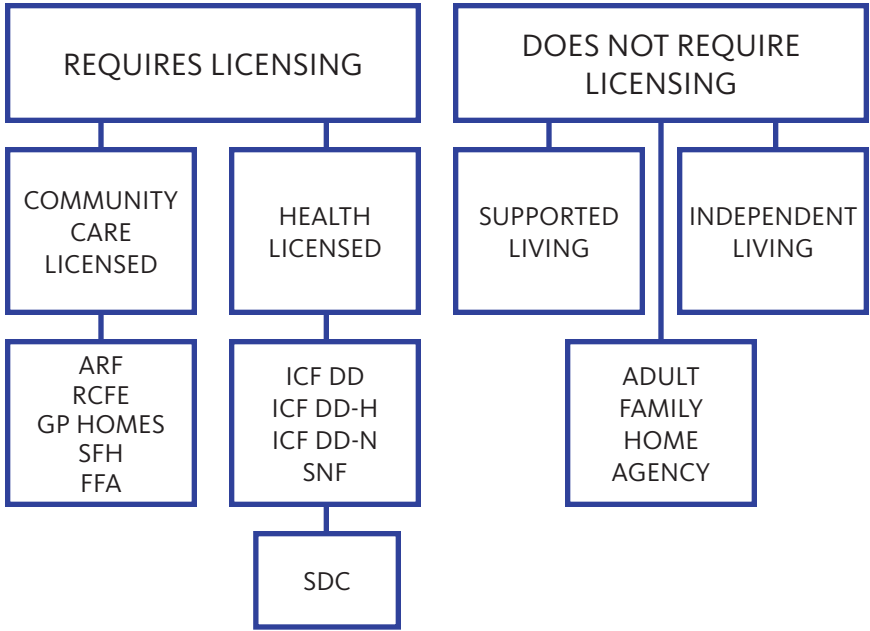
REQUIRES LICENSING

COMMUNITY CARE LICENSED

ARF
RCFE
GP HOMES
SFH
FFA

HEALTH LICENSED

ICF DD
ICF DD-H
ICF DD-N
SNF

SDC

DOES NOT REQUIRE LICENSING

SUPPORTED LIVING

ADULT FAMILY HOME AGENCY

INDEPENDENT LIVING